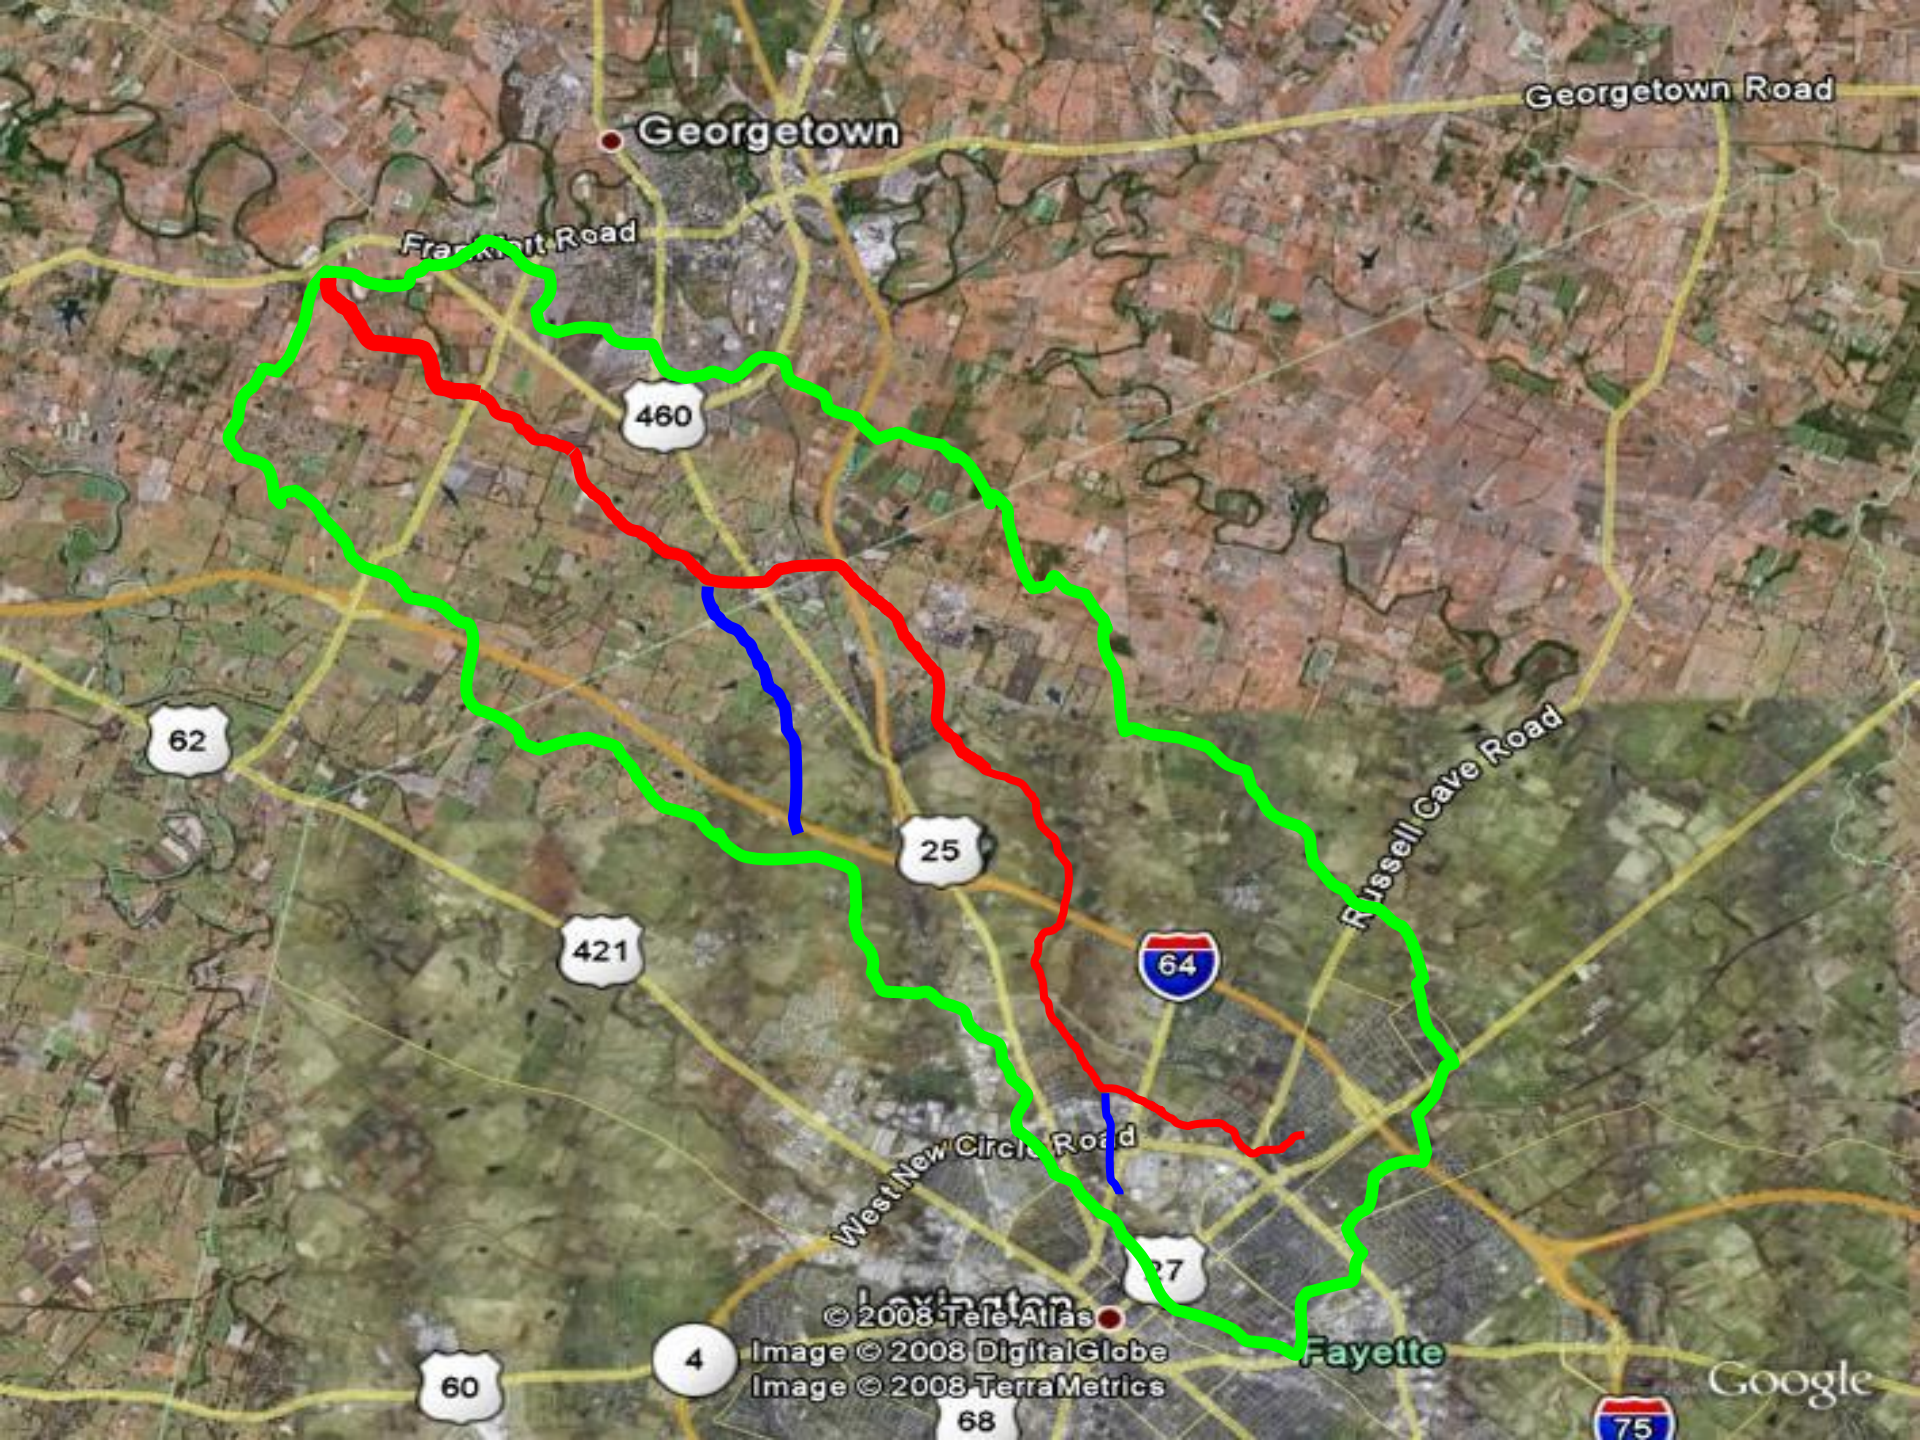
Georgetown
Georgetown Road
Fra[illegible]t Road
460
62
25
421
64
Russell Cave Road
West New Circle Road
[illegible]7
Lexington
© 2008 Tele Atlas
Image © 2008 DigitalGlobe
Image © 2008 TerraMetrics
Fayette
4
60
68
75
Google